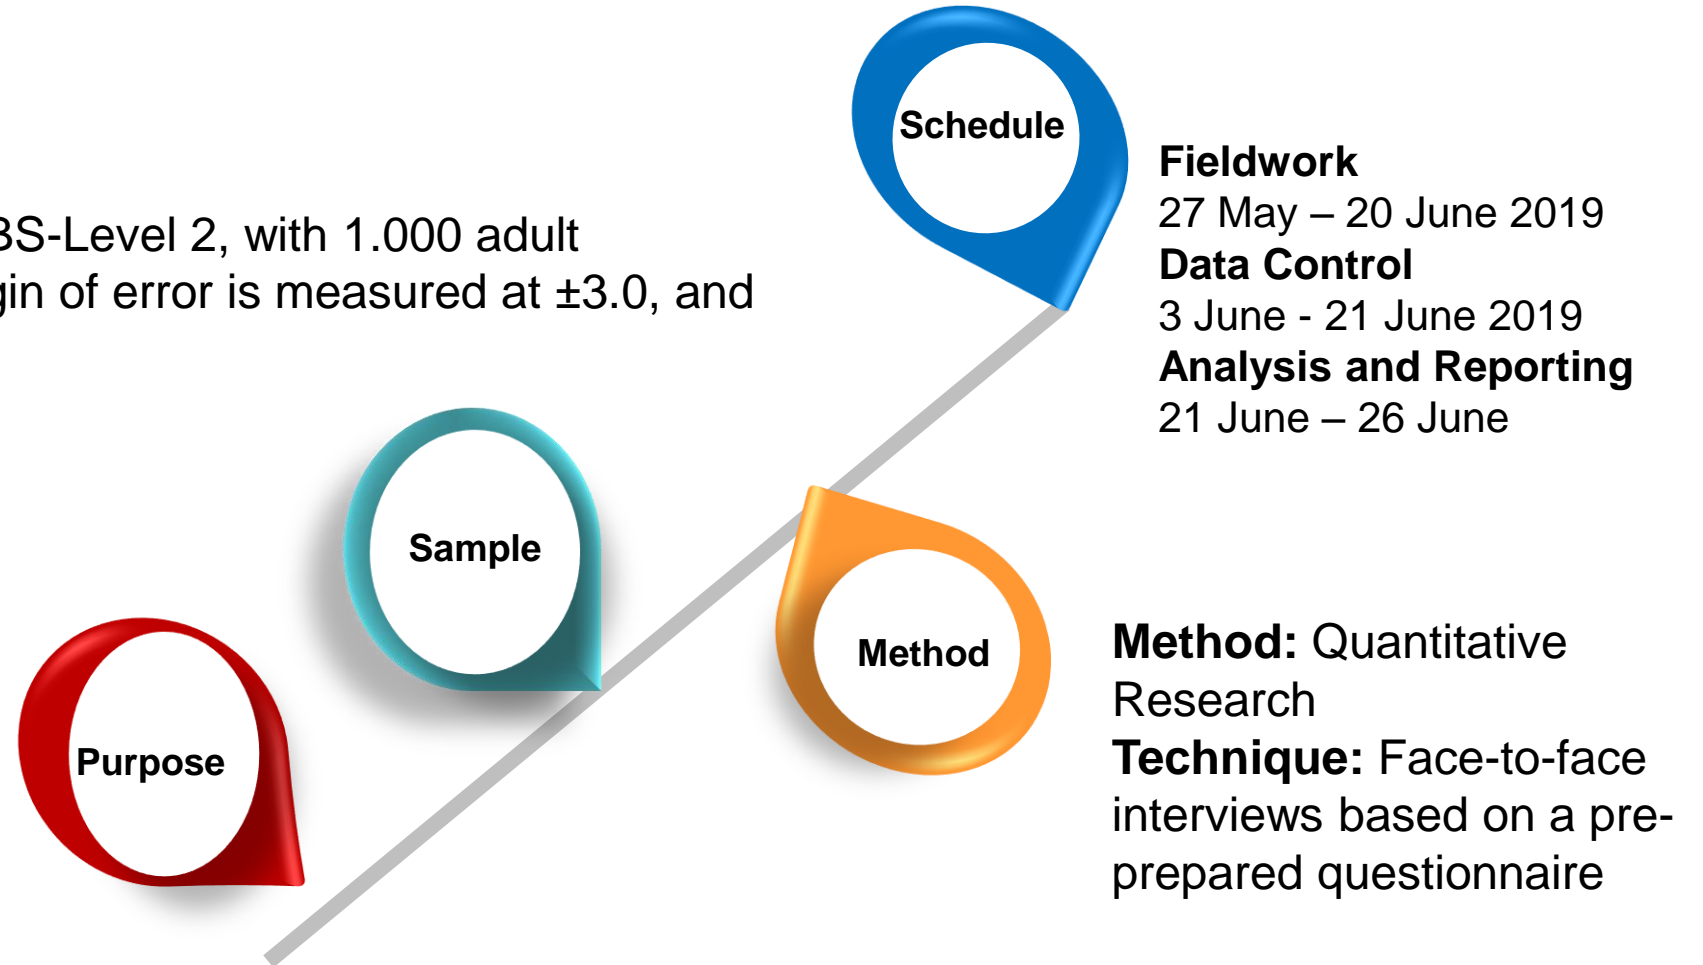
Schedule

Fieldwork
27 May – 20 June 2019
Data Control
3 June - 21 June 2019
Analysis and Reporting
21 June – 26 June

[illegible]S-Level 2, with 1.000 adult
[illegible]gin of error is measured at ±3.0, and

Sample

Method

Method: Quantitative Research
Technique: Face-to-face interviews based on a pre-prepared questionnaire

Purpose